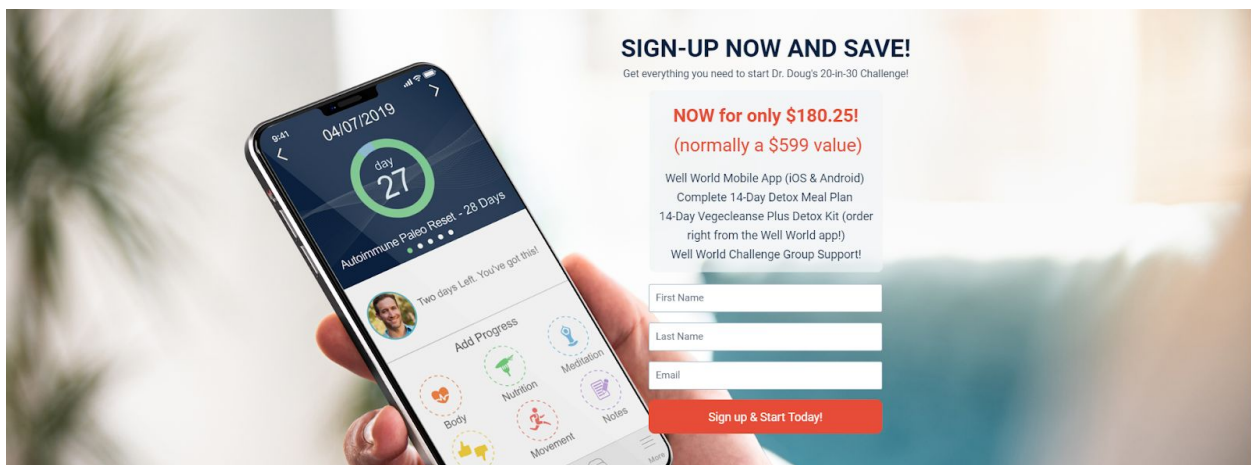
9:41

04/07/2019

day

27

Autoimmune Paleo Reset - 28 Days

Two days Left. You've got this!

Add Progress

Body

Nutrition

Meditation

Movement

Notes

More

SIGN-UP NOW AND SAVE!

Get everything you need to start Dr. Doug's 20-in-30 Challenge!

NOW for only $180.25!

(normally a $599 value)

Well World Mobile App (iOS & Android)
Complete 14-Day Detox Meal Plan
14-Day Vegecleanse Plus Detox Kit (order right from the Well World app!)
Well World Challenge Group Support!

First Name

Last Name

Email

Sign up & Start Today!